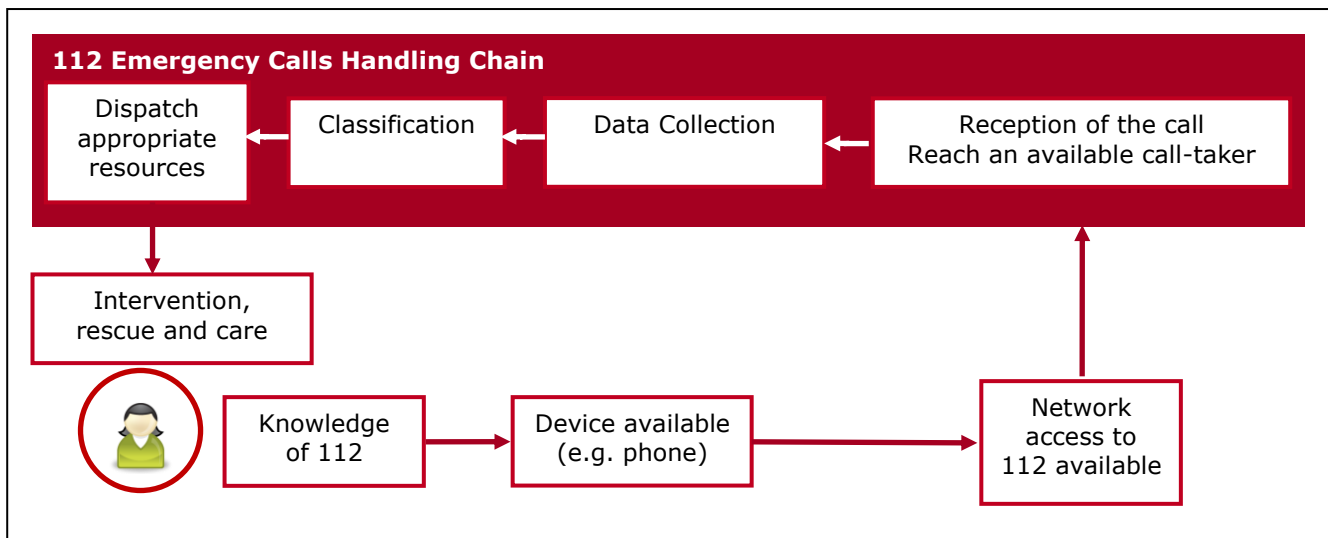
112 Emergency Calls Handling Chain

Dispatch appropriate resources

Classification

Data Collection

Reception of the call
Reach an available call-taker

Intervention, rescue and care

Knowledge of 112

Device available (e.g. phone)

Network access to 112 available